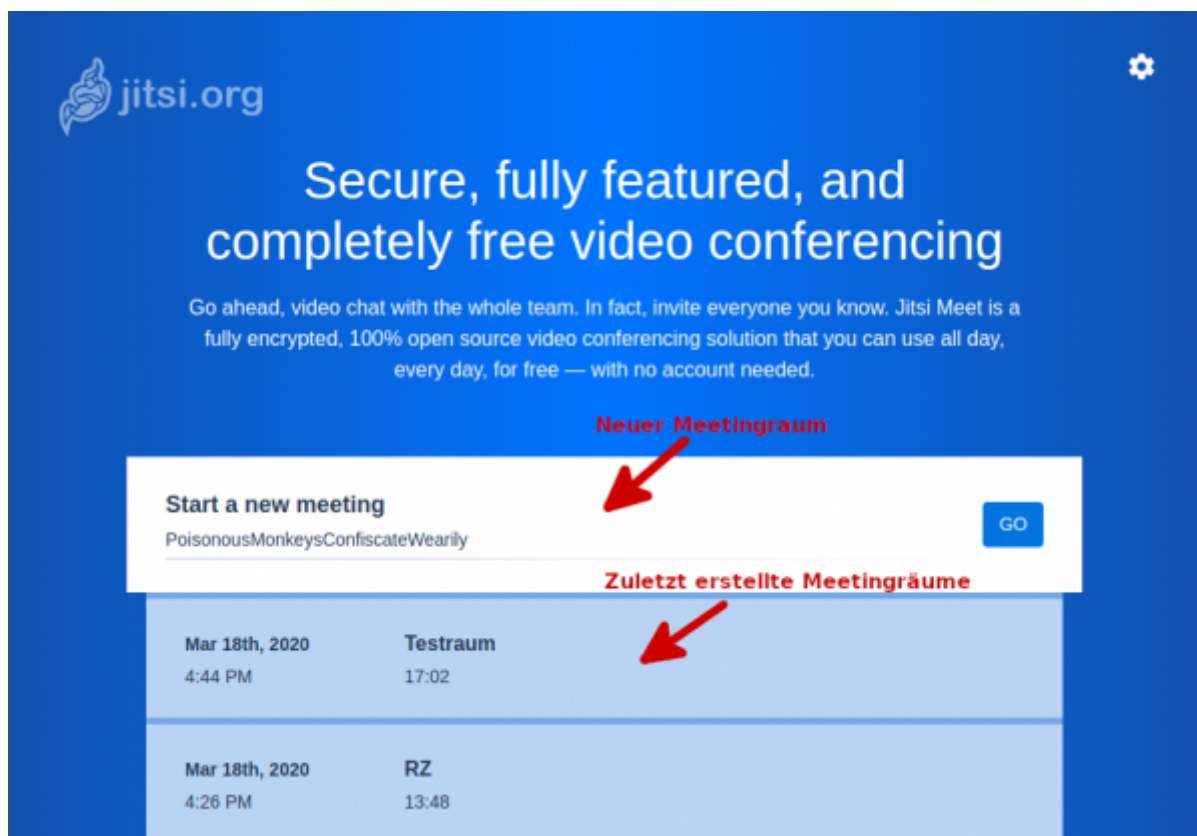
jitsi.org

Secure, fully featured, and completely free video conferencing

Go ahead, video chat with the whole team. In fact, invite everyone you know. Jitsi Meet is a fully encrypted, 100% open source video conferencing solution that you can use all day, every day, for free — with no account needed.

Neuer Meetingraum

Start a new meeting
PoisonousMonkeysConfiscateWearily

GO

Zuletzt erstellte Meetingräume

Mar 18th, 2020
4:44 PM

Testraum
17:02

Mar 18th, 2020
4:26 PM

RZ
13:48